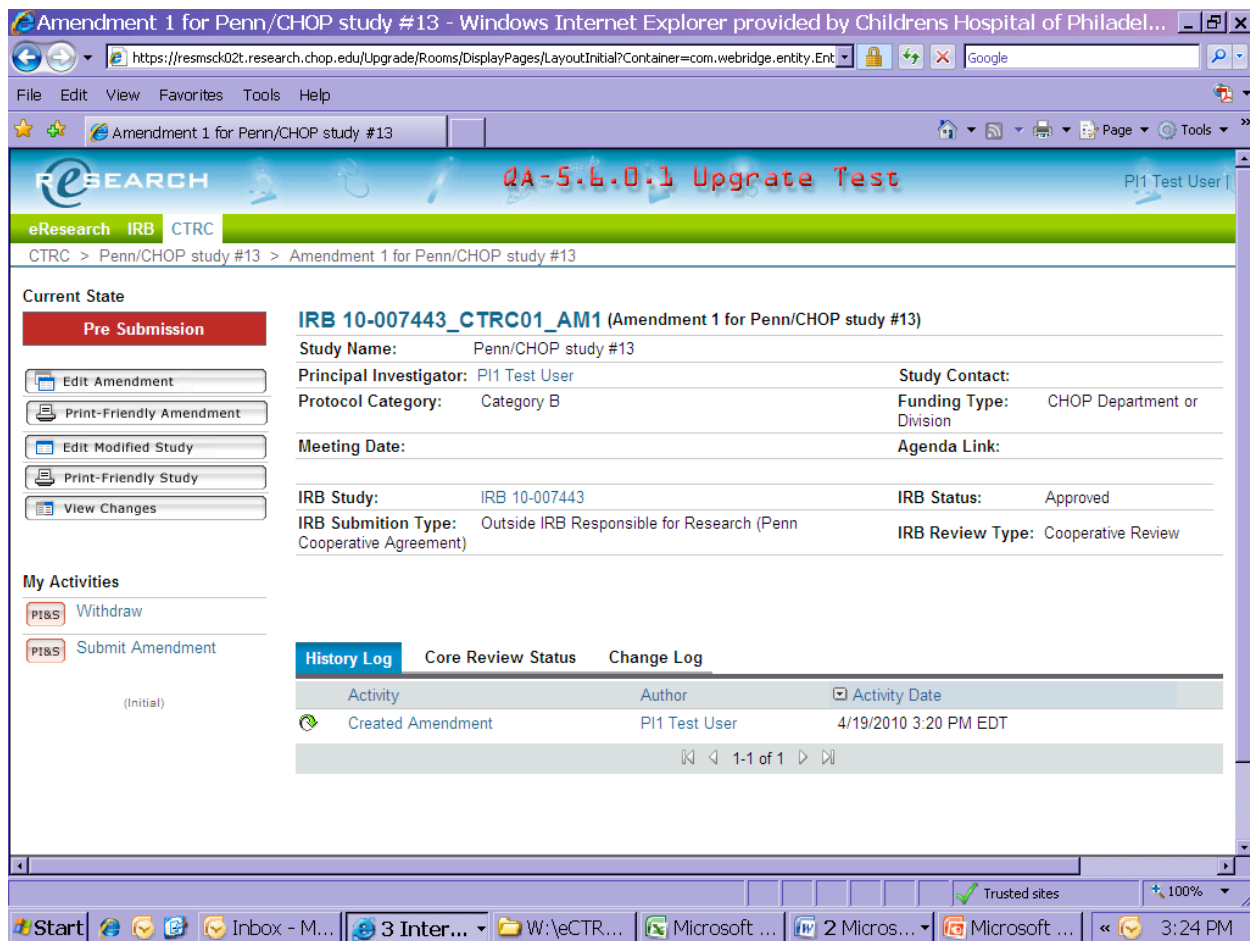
Amendment 1 for Penn/CHOP study #13 - Windows Internet Explorer provided by Childrens Hospital of Philadel...

https://resmsck02t.research.chop.edu/Upgrade/Rooms/DisplayPages/LayoutInitial?Container=com.webridge.entity.Ent

Google

File Edit View Favorites Tools Help

Amendment 1 for Penn/CHOP study #13

Page Tools

RESEARCH

QA-5.6.0.1 Upgrate Test

PI1 Test User |

eResearch IRB CTRC

CTRC > Penn/CHOP study #13 > Amendment 1 for Penn/CHOP study #13

Current State

Pre Submission

Edit Amendment

Print-Friendly Amendment

Edit Modified Study

Print-Friendly Study

View Changes

My Activities

PI&S Withdraw

PI&S Submit Amendment

(Initial)

IRB 10-007443_CTRC01_AM1 (Amendment 1 for Penn/CHOP study #13)

Study Name: Penn/CHOP study #13

Principal Investigator: PI1 Test User

Study Contact:

Protocol Category: Category B

Funding Type: CHOP Department or Division

Meeting Date:

Agenda Link:

IRB Study: IRB 10-007443

IRB Status: Approved

IRB Submition Type: Outside IRB Responsible for Research (Penn Cooperative Agreement)

IRB Review Type: Cooperative Review

History Log Core Review Status Change Log

| | Activity | Author | Activity Date |
|---|---|---|---|
| | Created Amendment | PI1 Test User | 4/19/2010 3:20 PM EDT |

1-1 of 1

Trusted sites 100%

Start Inbox - M... 3 Inter... W:\eCTR... Microsoft ... 2 Micros... Microsoft ... 3:24 PM